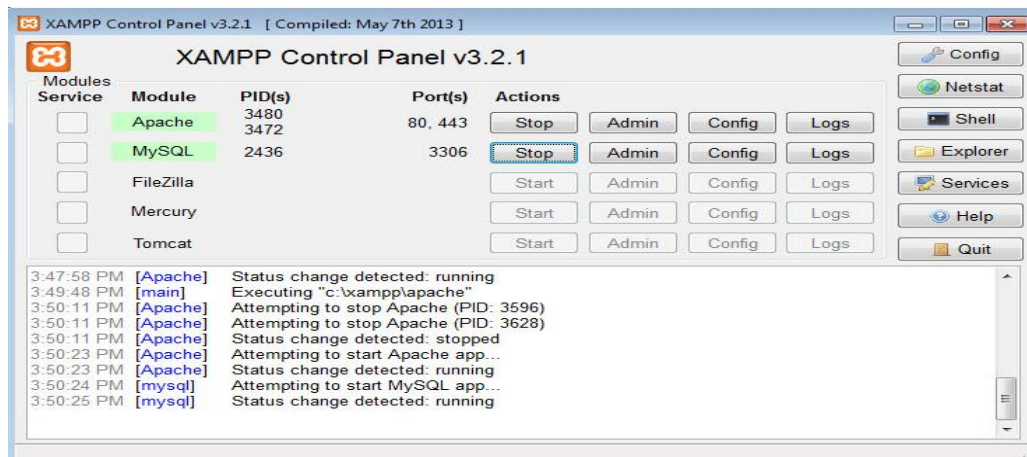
XAMPP Control Panel v3.2.1 [ Compiled: May 7th 2013 ]

XAMPP Control Panel v3.2.1

Config
Netstat
Shell
Explorer
Services
Help
Quit

Modules

| Service | Module | PID(s) | Port(s) | Actions | | | |
|---|---|---|---|---|---|---|---|
| | Apache | 3480 3472 | 80, 443 | Stop | Admin | Config | Logs |
| | MySQL | 2436 | 3306 | Stop | Admin | Config | Logs |
| | FileZilla | | | Start | Admin | Config | Logs |
| | Mercury | | | Start | Admin | Config | Logs |
| | Tomcat | | | Start | Admin | Config | Logs |

3:47:58 PM [Apache] Status change detected: running
3:49:48 PM [main] Executing "c:\xampp\apache"
3:50:11 PM [Apache] Attempting to stop Apache (PID: 3596)
3:50:11 PM [Apache] Attempting to stop Apache (PID: 3628)
3:50:11 PM [Apache] Status change detected: stopped
3:50:23 PM [Apache] Attempting to start Apache app...
3:50:23 PM [Apache] Status change detected: running
3:50:24 PM [mysql] Attempting to start MySQL app...
3:50:25 PM [mysql] Status change detected: running